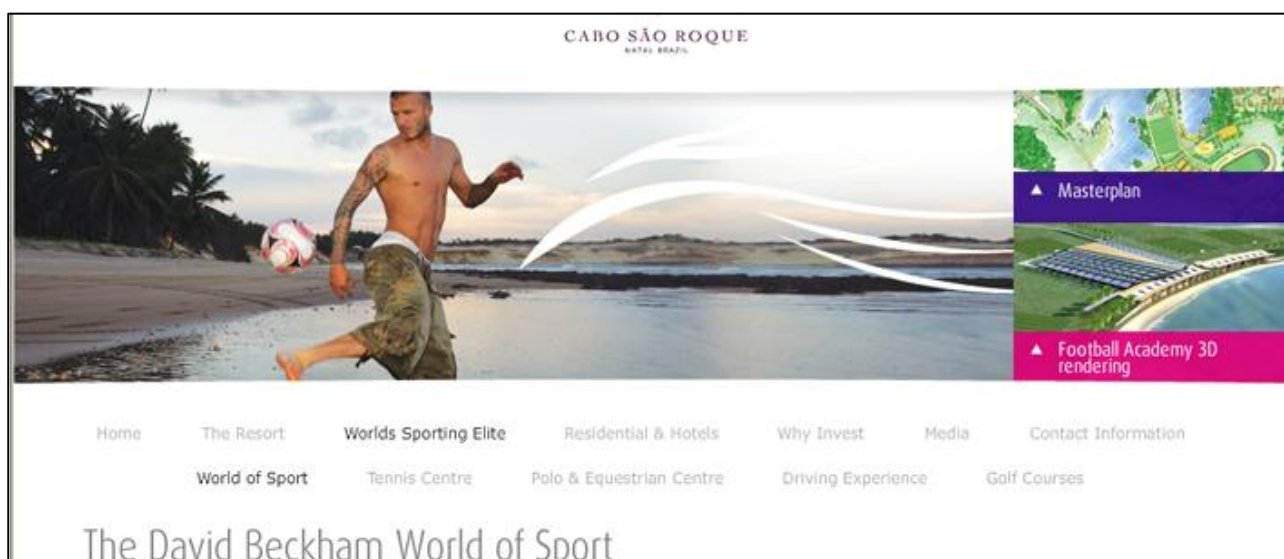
CABO SÃO ROQUE
NATAL BRAZIL

▲ Masterplan

▲ Football Academy 3D rendering

Home The Resort Worlds Sporting Elite Residential & Hotels Why Invest Media Contact Information

World of Sport Tennis Centre Polo & Equestrian Centre Driving Experience Golf Courses

The David Beckham World of Sport